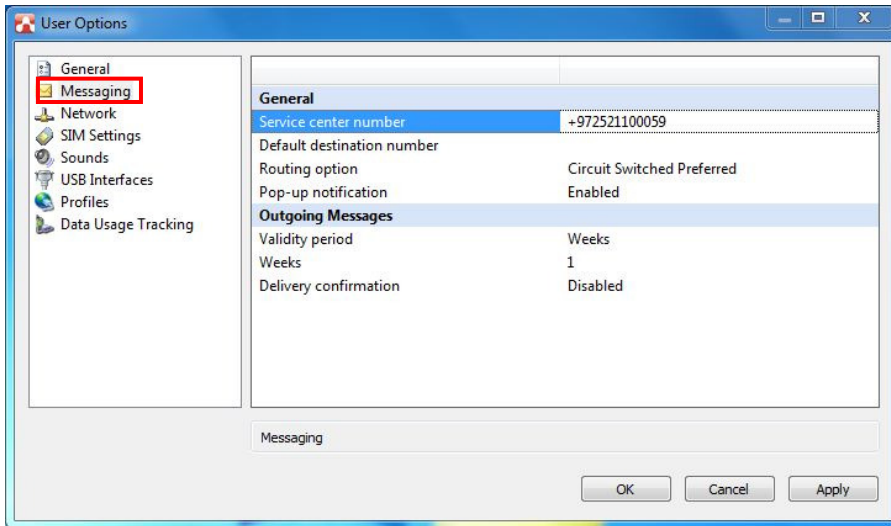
User Options

General
Messaging
Network
SIM Settings
Sounds
USB Interfaces
Profiles
Data Usage Tracking

| General | |
|---|---|
| Service center number | +972521100059 |
| Default destination number | |
| Routing option | Circuit Switched Preferred |
| Pop-up notification | Enabled |
| **Outgoing Messages** | |
| Validity period | Weeks |
| Weeks | 1 |
| Delivery confirmation | Disabled |

Messaging

OK Cancel Apply